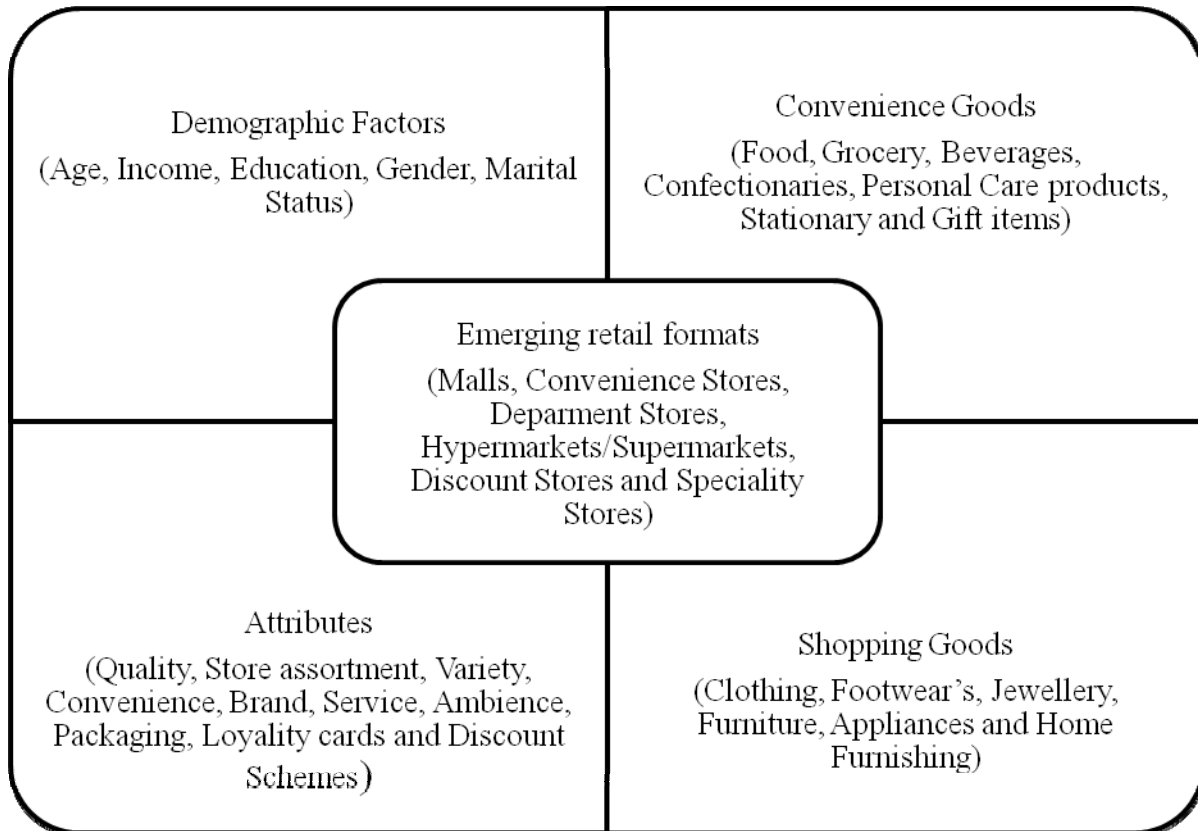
Demographic Factors
(Age, Income, Education, Gender, Marital Status)

Convenience Goods
(Food, Grocery, Beverages, Confectionaries, Personal Care products, Stationary and Gift items)

Emerging retail formats
(Malls, Convenience Stores, Deparment Stores, Hypermarkets/Supermarkets, Discount Stores and Speciality Stores)

Attributes
(Quality, Store assortment, Variety, Convenience, Brand, Service, Ambience, Packaging, Loyality cards and Discount Schemes)

Shopping Goods
(Clothing, Footwear's, Jewellery, Furniture, Appliances and Home Furnishing)